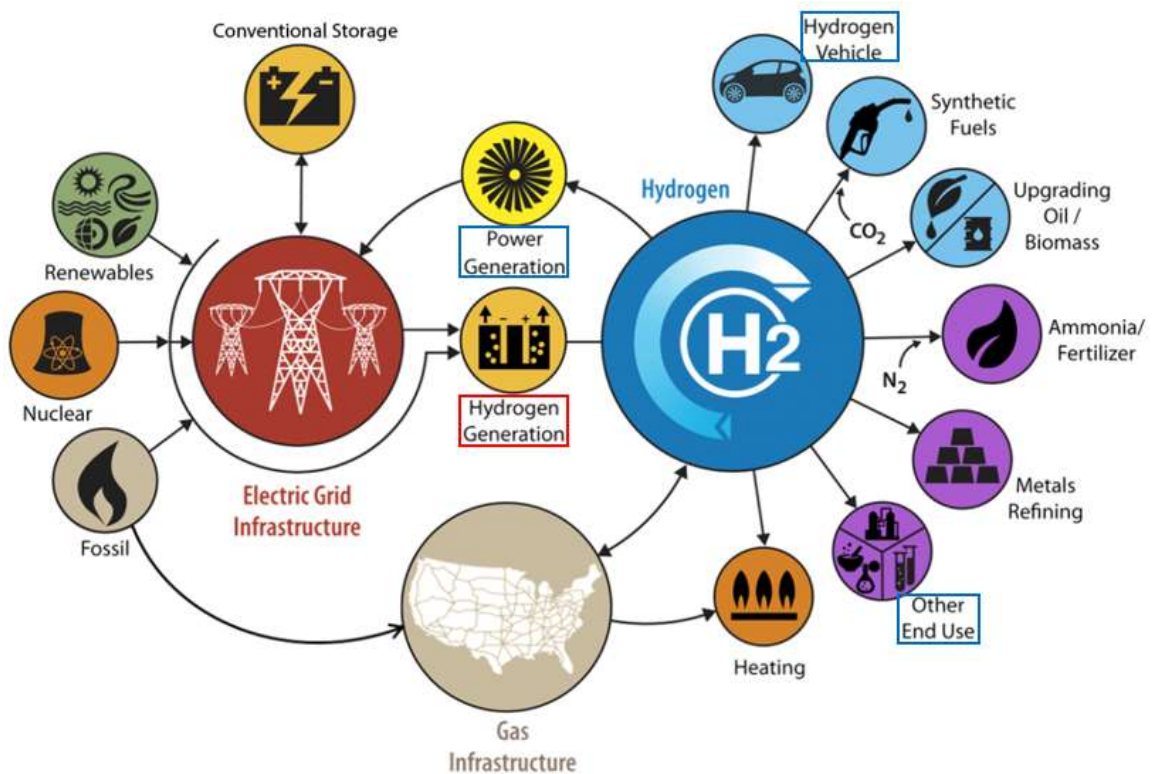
Conventional Storage

Hydrogen Vehicle

Synthetic Fuels

Renewables

Power Generation

Hydrogen

Upgrading Oil / Biomass

$CO_2$

Nuclear

H2

Ammonia/ Fertilizer

$N_2$

Hydrogen Generation

Fossil

Electric Grid Infrastructure

Metals Refining

Other End Use

Heating

Gas Infrastructure